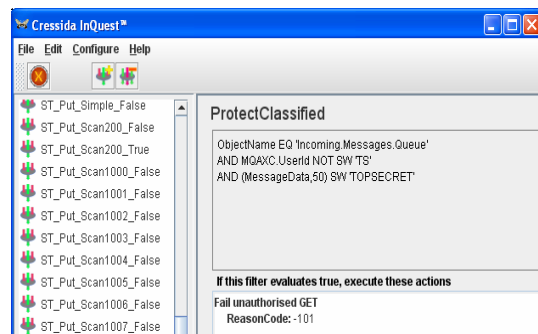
Cressida InQuest™

File Edit Configure Help

ST_Put_Simple_False
ST_Put_Scan200_False
ST_Put_Scan200_True
ST_Put_Scan1000_False
ST_Put_Scan1001_False
ST_Put_Scan1002_False
ST_Put_Scan1003_False
ST_Put_Scan1004_False
ST_Put_Scan1005_False
ST_Put_Scan1006_False
ST_Put_Scan1007_False

ProtectClassified

ObjectName EQ 'Incoming.Messages.Queue'
AND MQAXC.UserId NOT SW 'TS'
AND (MessageData,50) SW 'TOPSECRET'

If this filter evaluates true, execute these actions

Fail unauthorised GET
ReasonCode: -101